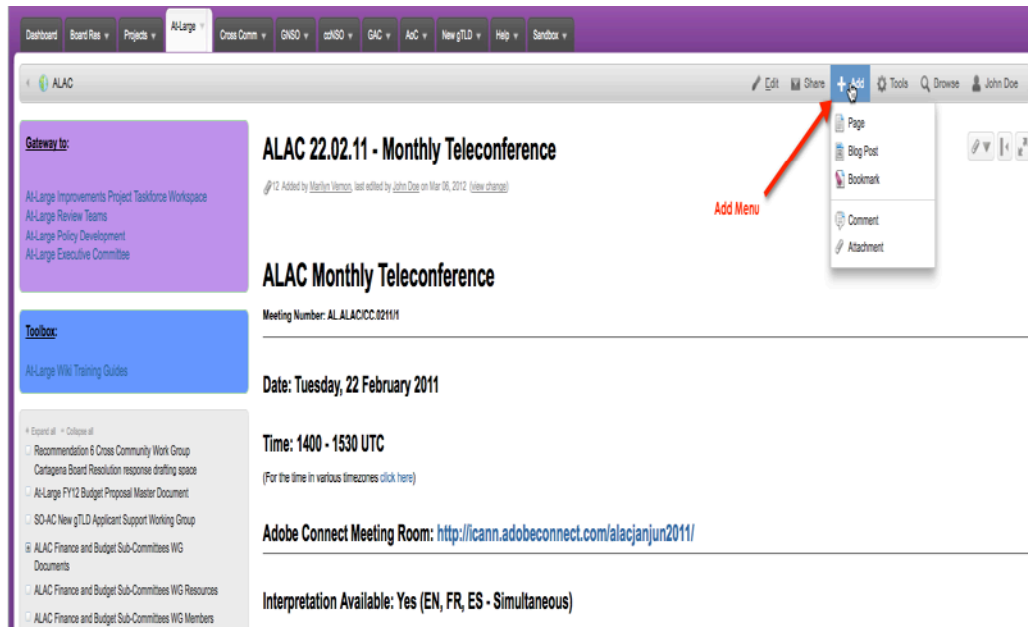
Dashboard Board Res ▾ Projects ▾ At-Large ▾ Cross Comm ▾ GNSO ▾ ccNSO ▾ GAC ▾ AoC ▾ New gTLD ▾ Help ▾ Sandbox ▾

ALAC

Edit Share + Add Tools Browse John Doe

Page
Blog Post
Bookmark
Comment
Attachment

Add Menu

Gateway to:

At-Large Improvements Project Taskforce Workspace
At-Large Review Teams
At-Large Policy Development
At-Large Executive Committee

Toolbox:

At-Large Wiki Training Guides

+ Expand all − Collapse all
Recommendation 6 Cross Community Work Group Cartagena Board Resolution response drafting space
At-Large FY12 Budget Proposal Master Document
SO-AC New gTLD Applicant Support Working Group
ALAC Finance and Budget Sub-Committees WG Documents
ALAC Finance and Budget Sub-Committees WG Resources
ALAC Finance and Budget Sub-Committees WG Members

ALAC 22.02.11 - Monthly Teleconference

12 Added by Marilyn Vernon, last edited by John Doe on Mar 06, 2012 (view change)

ALAC Monthly Teleconference

Meeting Number: AL.ALAC/CC.0211/1

Date: Tuesday, 22 February 2011

Time: 1400 - 1530 UTC

(For the time in various timezones click here)

Adobe Connect Meeting Room: http://icann.adobeconnect.com/alacjanjun2011/

Interpretation Available: Yes (EN, FR, ES - Simultaneous)